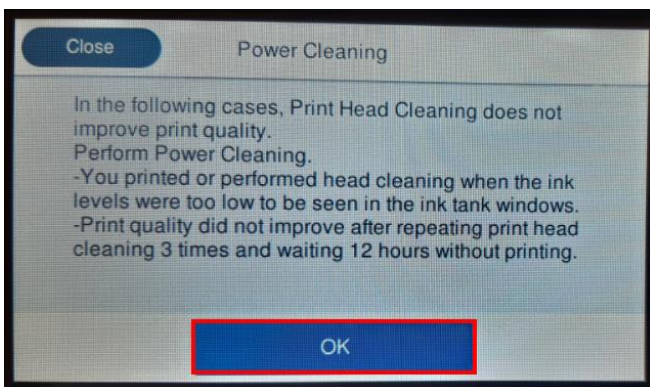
Close

Power Cleaning

In the following cases, Print Head Cleaning does not improve print quality.
Perform Power Cleaning.
-You printed or performed head cleaning when the ink levels were too low to be seen in the ink tank windows.
-Print quality did not improve after repeating print head cleaning 3 times and waiting 12 hours without printing.

OK